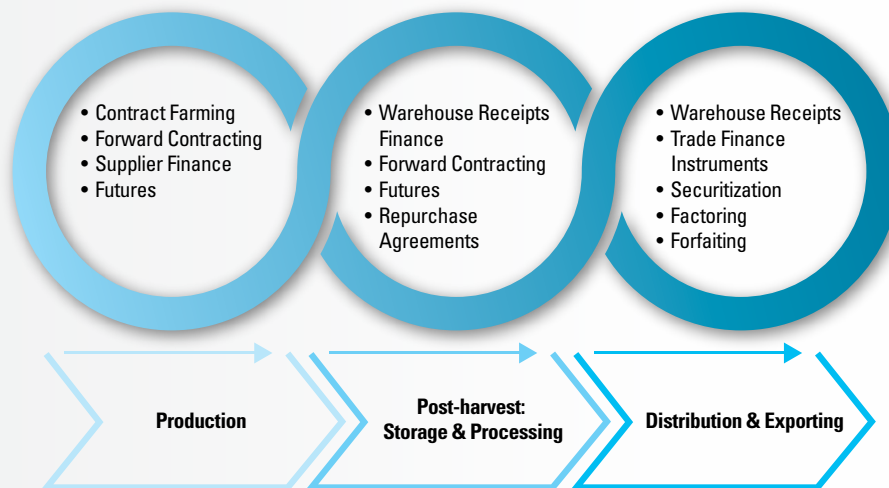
• Contract Farming
• Forward Contracting
• Supplier Finance
• Futures

• Warehouse Receipts Finance
• Forward Contracting
• Futures
• Repurchase Agreements

• Warehouse Receipts
• Trade Finance Instruments
• Securitization
• Factoring
• Forfaiting

Production

Post-harvest: Storage & Processing

Distribution & Exporting